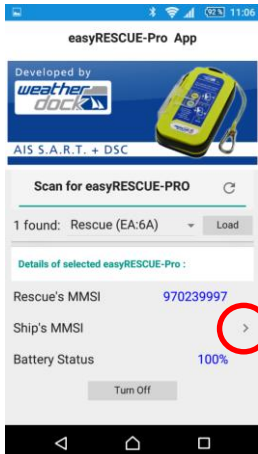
92% 11:06

easyRESCUE-Pro App

Developed by
weather dock

AIS S.A.R.T. + DSC

Scan for easyRESCUE-PRO

1 found: Rescue (EA:6A)

Load

Details of selected easyRESCUE-Pro :

Rescue's MMSI 970239997

Ship's MMSI >

Battery Status 100%

Turn Off